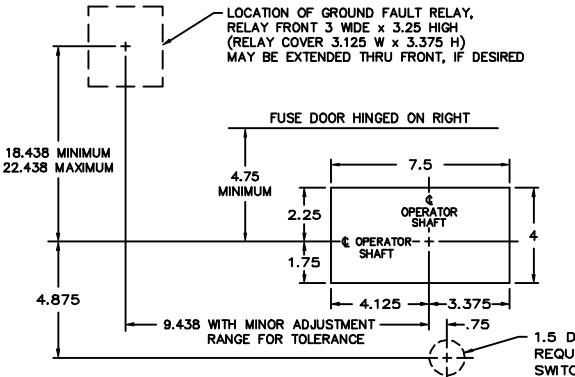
LOCATION OF GROUND FAULT RELAY, RELAY FRONT 3 WIDE x 3.25 HIGH (RELAY COVER 3.125 W x 3.375 H) MAY BE EXTENDED THRU FRONT, IF DESIRED

FUSE DOOR HINGED ON RIGHT

18.438 MINIMUM
22.438 MAXIMUM

4.75
MINIMUM

7.5

℄ OPERATOR SHAFT

2.25

℄ OPERATOR SHAFT

4

1.75

4.875

4.125

3.375

9.438 WITH MINOR ADJUSTMENT RANGE FOR TOLERANCE

.75

1.5 D
REQU
SWITC